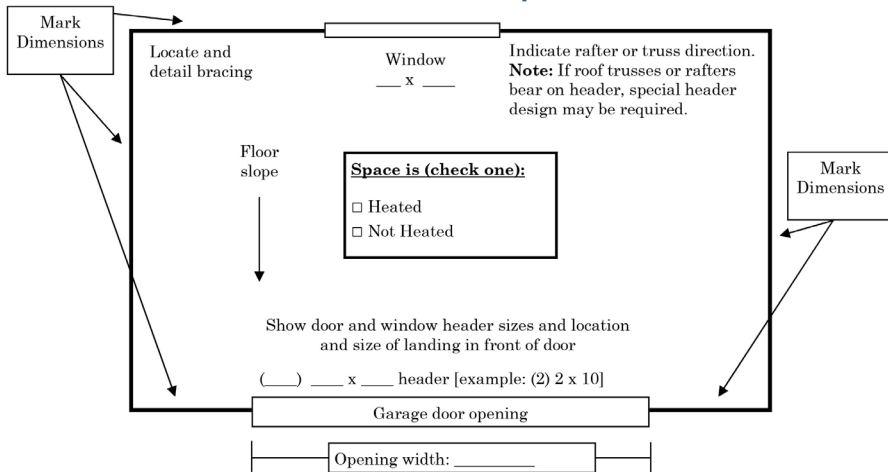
Mark Dimensions

Locate and detail bracing

Window
___ x ____

Indicate rafter or truss direction. **Note:** If roof trusses or rafters bear on header, special header design may be required.

Floor slope

**Space is (check one):**

□ Heated
□ Not Heated

Mark Dimensions

Show door and window header sizes and location and size of landing in front of door

(___) ____ x ____ header [example: (2) 2 x 10]

Garage door opening

Opening width: _________